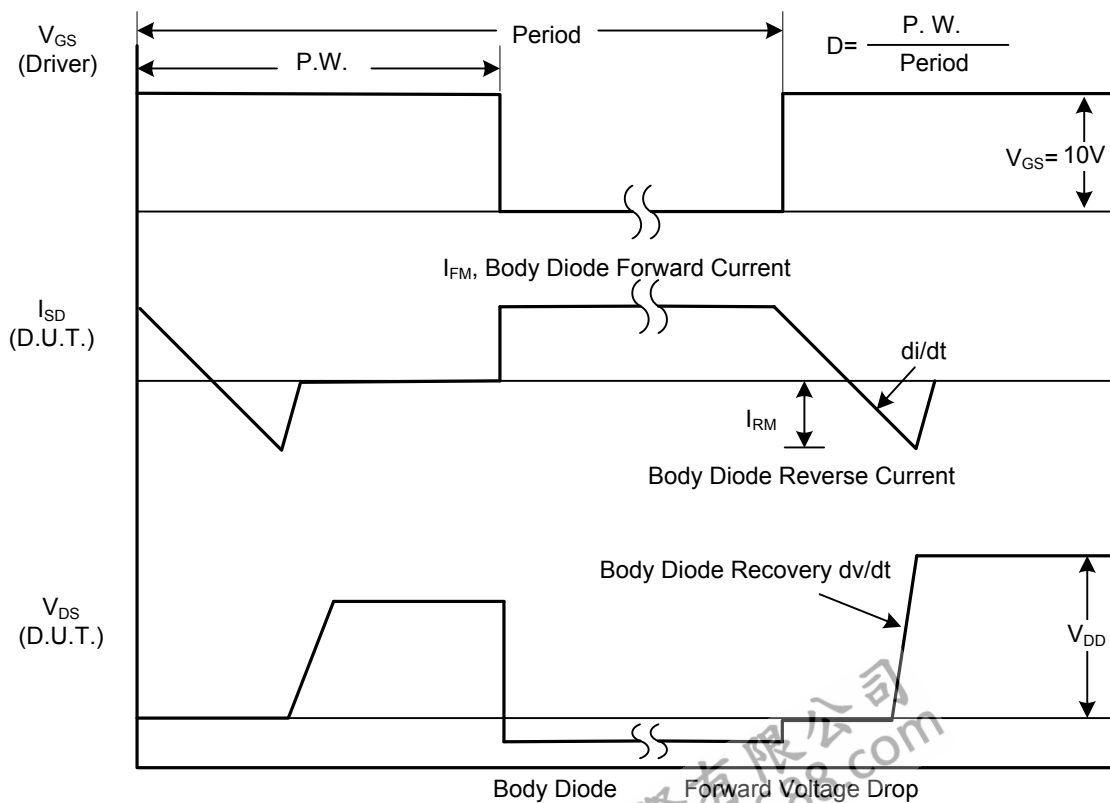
$V_{GS}$
(Driver)

Period

P.W.

D= $\frac{\text{P. W.}}{\text{Period}}$

$V_{GS}$= 10V

$I_{FM}$, Body Diode Forward Current

$I_{SD}$
(D.U.T.)

di/dt

$I_{RM}$

Body Diode Reverse Current

Body Diode Recovery dv/dt

$V_{DS}$
(D.U.T.)

$V_{DD}$

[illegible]限公司
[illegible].com

Body Diode Forward Voltage Drop